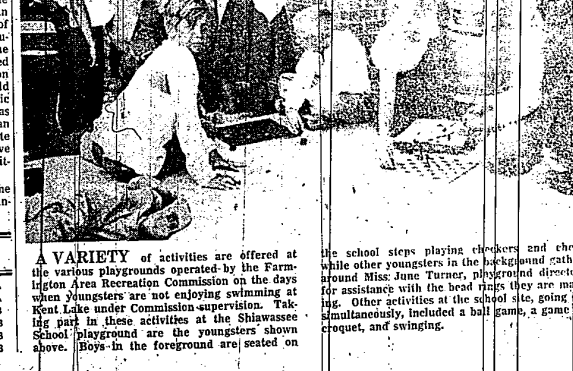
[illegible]

A VARIETY of activities are offered at the various playgrounds operated by the Farmington Area Recreation Commission on the days when youngsters are not enjoying swimming at Kent Lake under Commission supervision. Taking part in these activities at the Shiawassee School playground are the youngsters shown above. Boys in the foreground are seated on

the school steps playing checkers and che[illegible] while other youngsters in the background gath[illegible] around Miss June Turner, playground directo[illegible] for assistance with the bead rings they are ma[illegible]ing. Other activities at the school site, going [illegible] simultaneously, included a ball game, a game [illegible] croquet, and swinging.